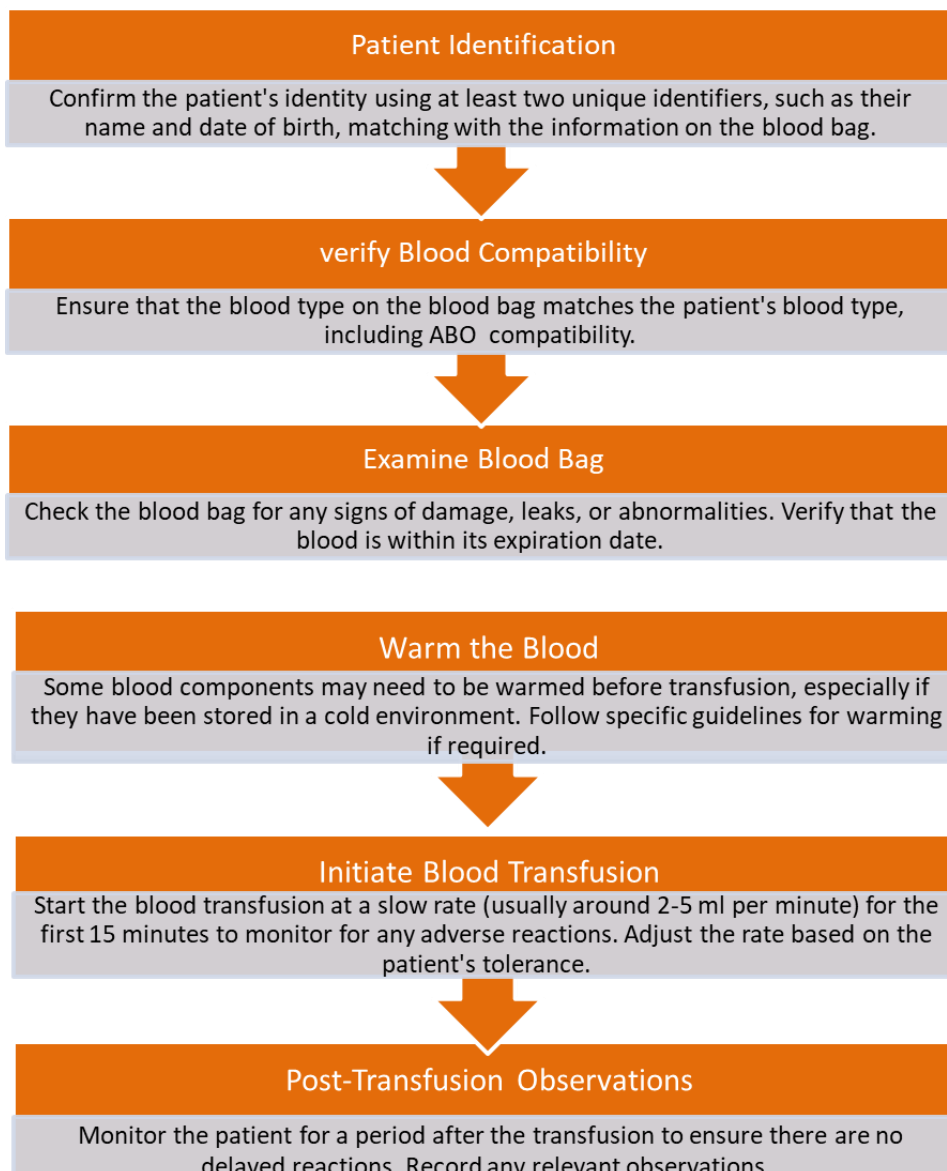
Patient Identification

Confirm the patient's identity using at least two unique identifiers, such as their name and date of birth, matching with the information on the blood bag.

verify Blood Compatibility

Ensure that the blood type on the blood bag matches the patient's blood type, including ABO compatibility.

Examine Blood Bag

Check the blood bag for any signs of damage, leaks, or abnormalities. Verify that the blood is within its expiration date.

Warm the Blood

Some blood components may need to be warmed before transfusion, especially if they have been stored in a cold environment. Follow specific guidelines for warming if required.

Initiate Blood Transfusion

Start the blood transfusion at a slow rate (usually around 2-5 ml per minute) for the first 15 minutes to monitor for any adverse reactions. Adjust the rate based on the patient's tolerance.

Post-Transfusion Observations

Monitor the patient for a period after the transfusion to ensure there are no delayed reactions. Record any relevant observations.